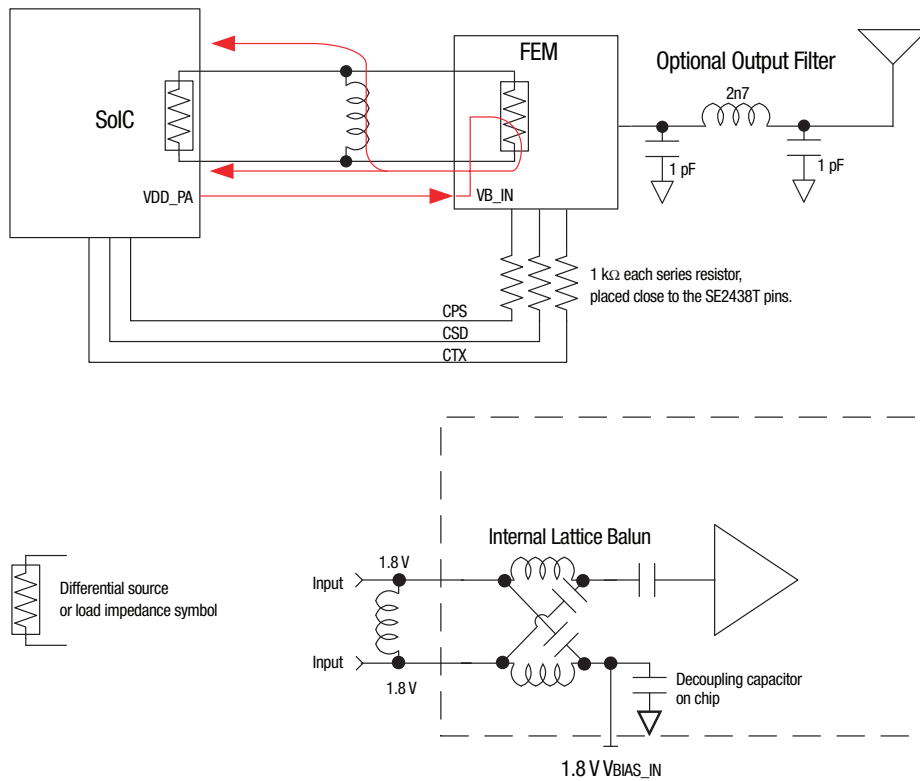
SoIC

VDD_PA

FEM

VB_IN

Optional Output Filter

2n7

1 pF

1 pF

1 kΩ each series resistor, placed close to the SE2438T pins.

CPS

CSD

CTX

Differential source or load impedance symbol

Internal Lattice Balun

Input

1.8 V

Input

1.8 V

Decoupling capacitor on chip

1.8 V $V_{BIAS\_IN}$